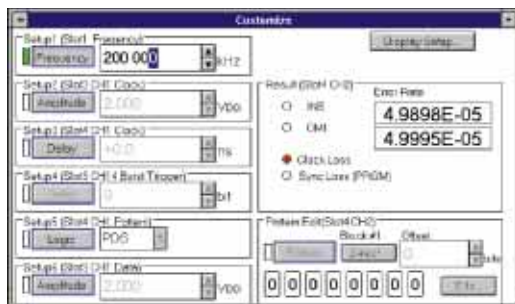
Customize

Setup1 (Slot1 Frequency)
Frequency 200 000 kHz

Display Setup...

Setup2 (Slot2 CH1 Clock)
Amplitude 2.000 Vpp

Setup3 (Slot2 CH1 Clock)
Delay +0.0 ns

Setup4 (Slot3 CH1 Burst Trigger)
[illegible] 0 bit

Setup5 (Slot4 CH1 Pattern)
Logic PRBS

Setup6 (Slot3 CH1 Data)
Amplitude 2.000 Vpp

Result (Slot4 CH2)
INE
OMI
Error Rate
4.9898E-05
4.9995E-05
Clock Loss
Sync Loss (PRGM)

Pattern Edit (Slot4 CH2)
Block #1
Offset
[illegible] Select 0
bits
0 0 0 0 0 0 0 0
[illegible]